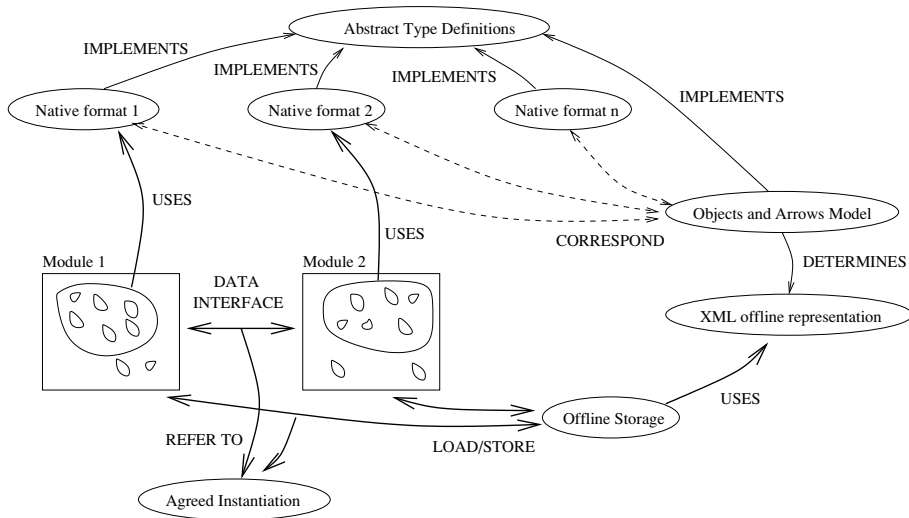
Abstract Type Definitions

IMPLEMENTS

IMPLEMENTS

IMPLEMENTS

IMPLEMENTS

Native format 1

Native format 2

Native format n

USES

USES

Objects and Arrows Model

CORRESPOND

Module 1

Module 2

DATA INTERFACE

DETERMINES

XML offline representation

USES

Offline Storage

REFER TO

LOAD/STORE

Agreed Instantiation